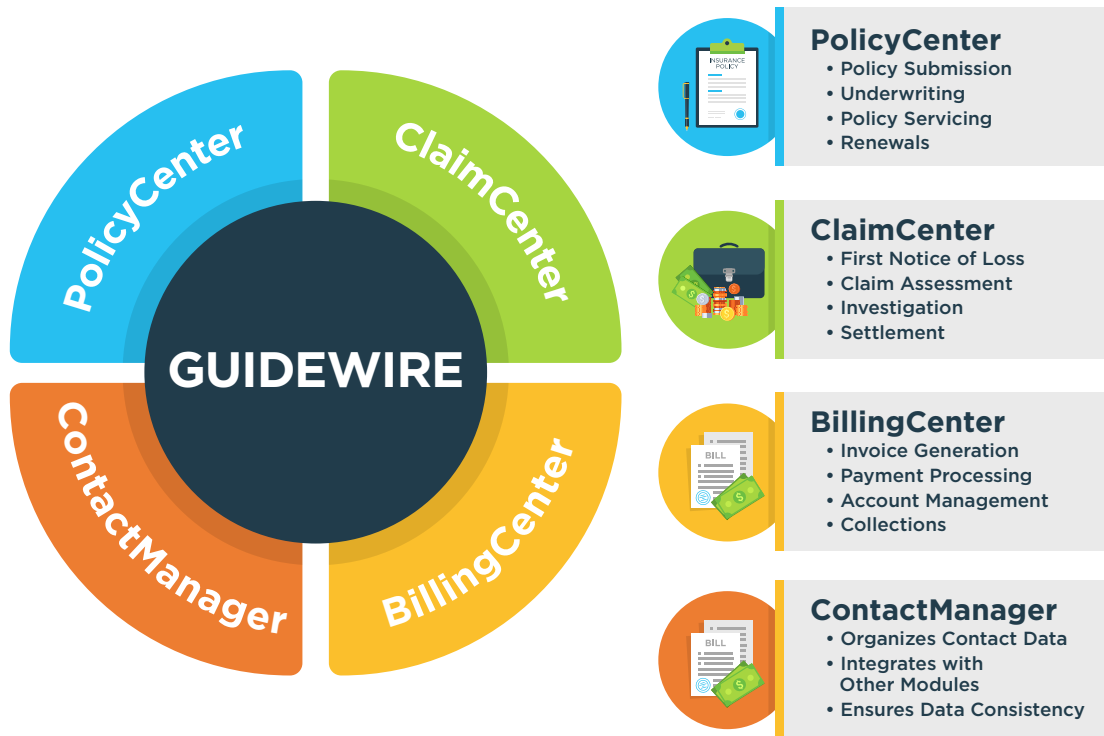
PolicyCenter

ClaimCenter

GUIDEWIRE

ContactManager

BillingCenter

INSURANCE POLICY

PolicyCenter
• Policy Submission
• Underwriting
• Policy Servicing
• Renewals

ClaimCenter
• First Notice of Loss
• Claim Assessment
• Investigation
• Settlement

BILL

BillingCenter
• Invoice Generation
• Payment Processing
• Account Management
• Collections

BILL

ContactManager
• Organizes Contact Data
• Integrates with Other Modules
• Ensures Data Consistency